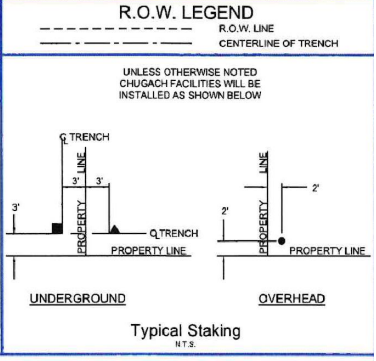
R.O.W. LEGEND

R.O.W. LINE

CENTERLINE OF TRENCH

UNLESS OTHERWISE NOTED CHUGACH FACILITIES WILL BE INSTALLED AS SHOWN BELOW

℄ TRENCH

LINE

3'

3'

3'

PROPERTY

℄ TRENCH

PROPERTY LINE

UNDERGROUND

LINE

2'

2'

PROPERTY

PROPERTY LINE

OVERHEAD

Typical Staking

N.T.S.